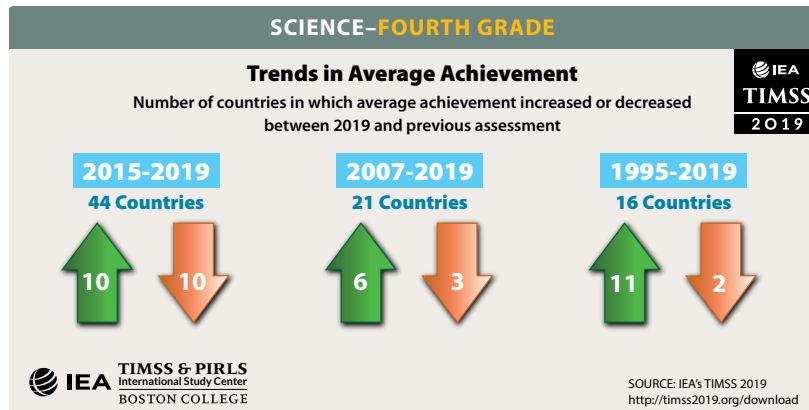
SCIENCE–FOURTH GRADE

Trends in Average Achievement

Number of countries in which average achievement increased or decreased between 2019 and previous assessment

IEA TIMSS 2019

2015-2019
44 Countries
10
10

2007-2019
21 Countries
6
3

1995-2019
16 Countries
11
2

IEA TIMSS & PIRLS International Study Center BOSTON COLLEGE

SOURCE: IEA's TIMSS 2019
http://timss2019.org/download